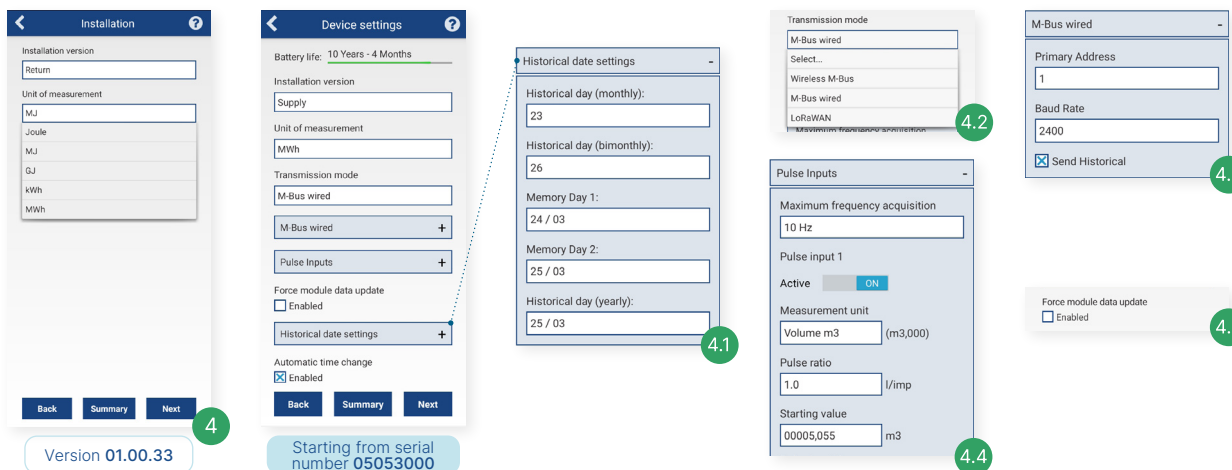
Installation

Installation version
Return

Unit of measurement
MJ
Joule
MJ
GJ
kWh
MWh

Back Summary Next

4

Version 01.00.33

Device settings

Battery life: 10 Years - 4 Months

Installation version
Supply

Unit of measurement
MWh

Transmission mode
M-Bus wired

M-Bus wired +

Pulse Inputs +

Force module data update
Enabled

Historical date settings +

Automatic time change
Enabled

Back Summary Next

Starting from serial number 05053000

Historical date settings -

Historical day (monthly):
23

Historical day (bimonthly):
26

Memory Day 1:
24 / 03

Memory Day 2:
25 / 03

Historical day (yearly):
25 / 03

4.1

Transmission mode
M-Bus wired
Select...
Wireless M-Bus
M-Bus wired
LoRaWAN
Maximum frequency acquisition

4.2

Pulse Inputs -

Maximum frequency acquisition
10 Hz

Pulse input 1

Active ON

Measurement unit
Volume m3 (m3,000)

Pulse ratio
1.0 l/imp

Starting value
00005,055 m3

4.4

M-Bus wired -

Primary Address
1

Baud Rate
2400

Send Historical

4.

Force module data update
Enabled

4.